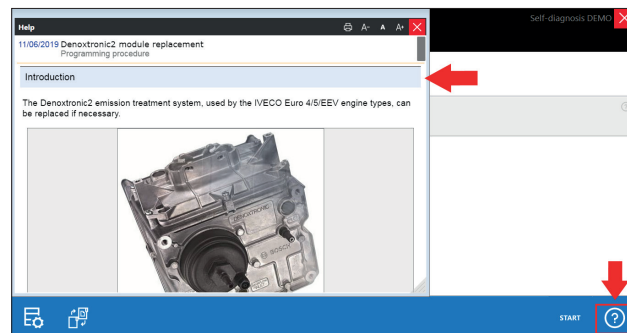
Help

A- A A+

11/06/2019 Denoxtronic2 module replacement
Programming procedure

Introduction

The Denoxtronic2 emission treatment system, used by the IVECO Euro 4/5/EEV engine types, can be replaced if necessary.

DENOXTRONIC

BOSCH

Self-diagnosis DEMO

START